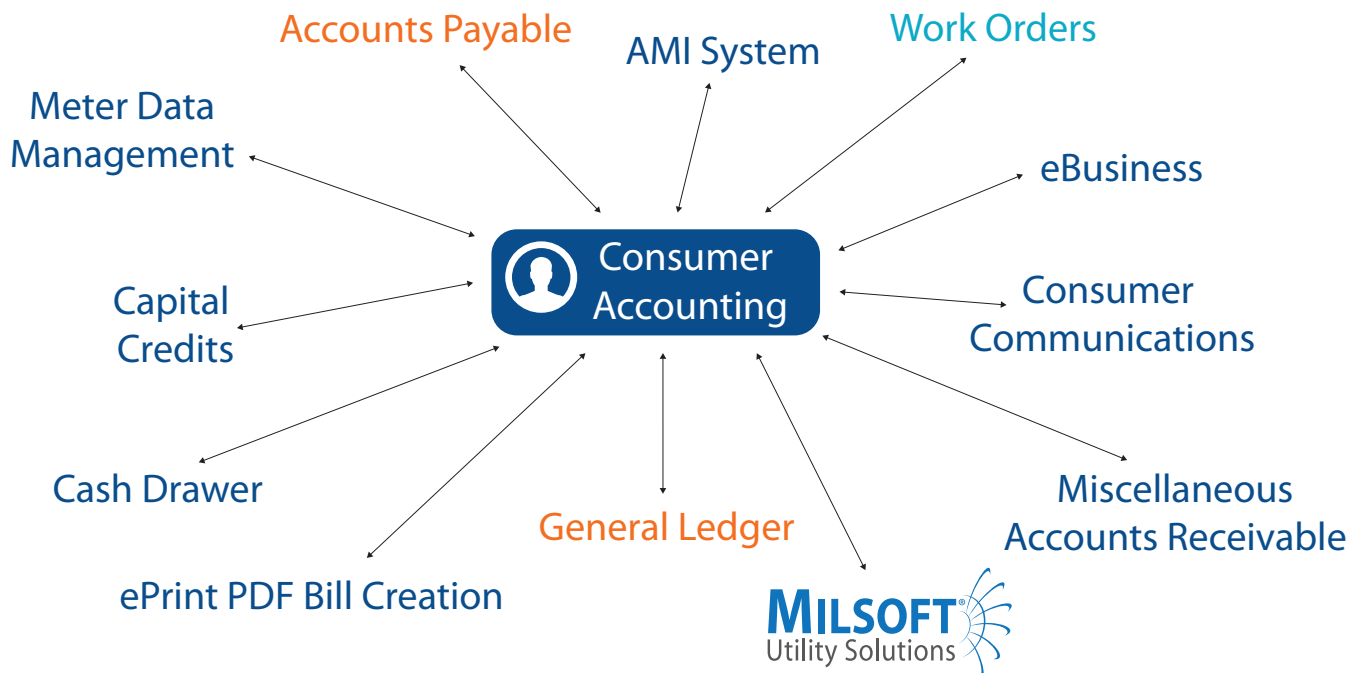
Accounts Payable

AMI System

Work Orders

Meter Data Management

eBusiness

Consumer Accounting

Capital Credits

Consumer Communications

Cash Drawer

Miscellaneous Accounts Receivable

General Ledger

ePrint PDF Bill Creation

MILSOFT®
Utility Solutions